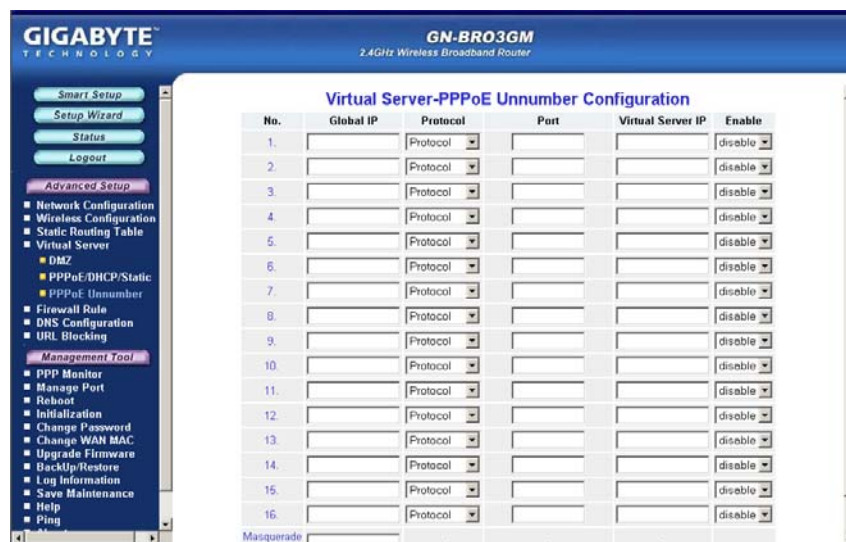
GIGABYTE
TECHNOLOGY

GN-BRO3GM
2.4GHz Wireless Broadband Router

Smart Setup
Setup Wizard
Status
Logout

Advanced Setup
Network Configuration
Wireless Configuration
Static Routing Table
Virtual Server
DMZ
PPPoE/DHCP/Static
PPPoE Unnumber
Firewall Rule
DNS Configuration
URL Blocking

Management Tool
PPP Monitor
Manage Port
Reboot
Initialization
Change Password
Change WAN MAC
Upgrade Firmware
BackUp/Restore
Log Information
Save Maintenance
Help
Ping

Virtual Server-PPPoE Unnumber Configuration

| No. | Global IP | Protocol | Port | Virtual Server IP | Enable |
|---|---|---|---|---|---|
| 1. | | Protocol | | | disable |
| 2. | | Protocol | | | disable |
| 3. | | Protocol | | | disable |
| 4. | | Protocol | | | disable |
| 5. | | Protocol | | | disable |
| 6. | | Protocol | | | disable |
| 7. | | Protocol | | | disable |
| 8. | | Protocol | | | disable |
| 9. | | Protocol | | | disable |
| 10. | | Protocol | | | disable |
| 11. | | Protocol | | | disable |
| 12. | | Protocol | | | disable |
| 13. | | Protocol | | | disable |
| 14. | | Protocol | | | disable |
| 15. | | Protocol | | | disable |
| 16. | | Protocol | | | disable |

Masquerade